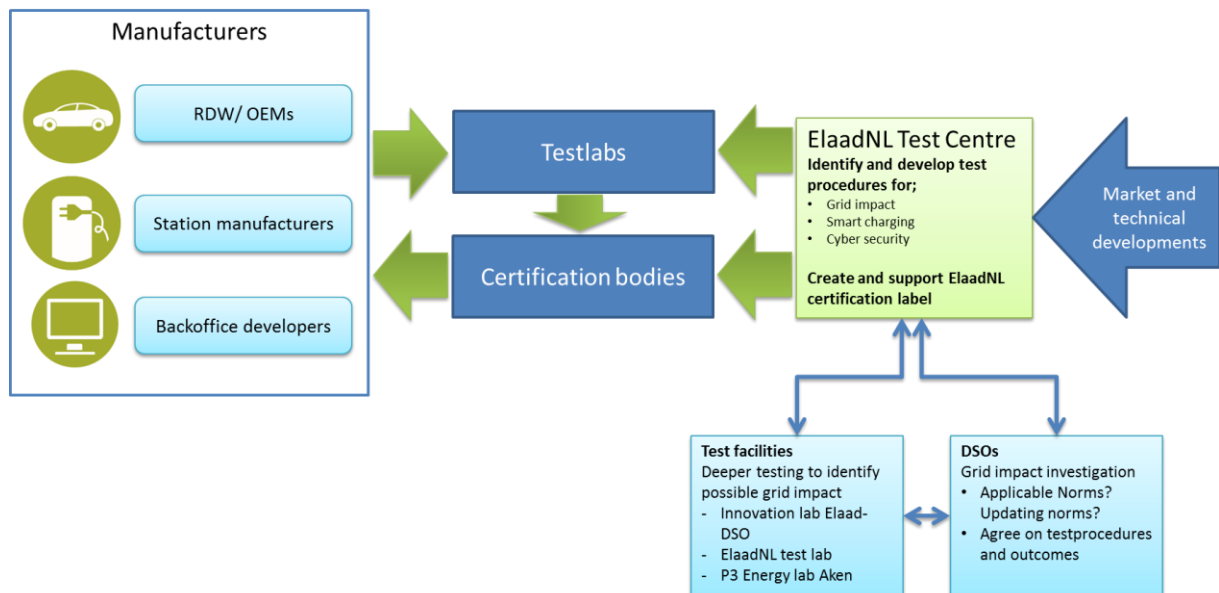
Manufacturers

RDW/ OEMs

Station manufacturers

Backoffice developers

Testlabs

Certification bodies

ElaadNL Test Centre

Identify and develop test procedures for;

- Grid impact
- Smart charging
- Cyber security

Create and support ElaadNL certification label

Market and technical developments

Test facilities

Deeper testing to identify possible grid impact

- Innovation lab Elaad-DSO
- ElaadNL test lab
- P3 Energy lab Aken

DSOs

Grid impact investigation

- Applicable Norms? Updating norms?
- Agree on testprocedures and outcomes